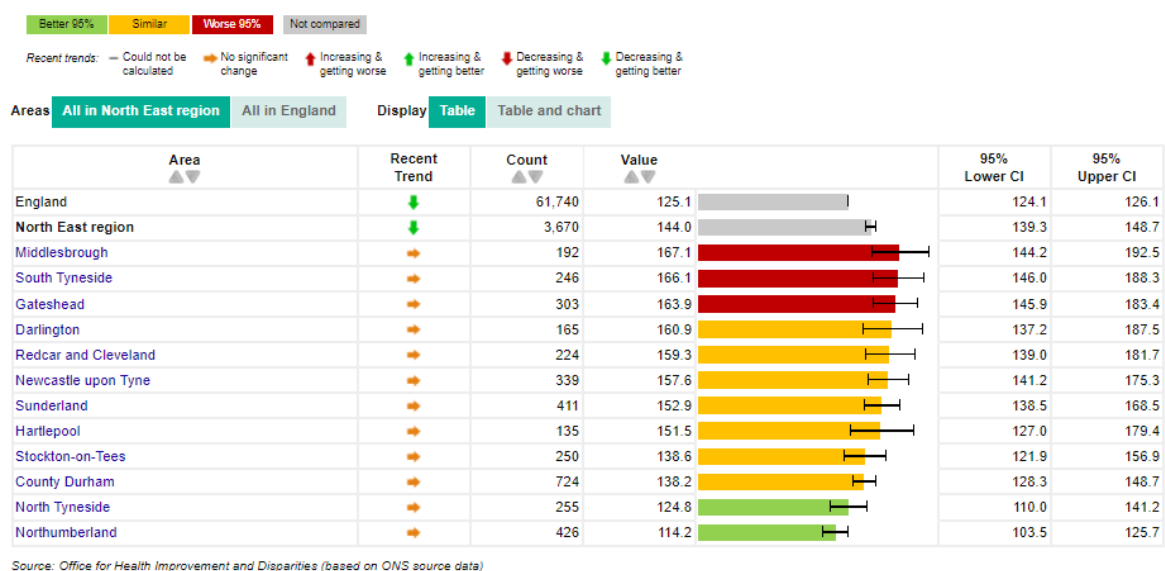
Better 95% Similar Worse 95% Not compared

Recent trends: — Could not be calculated ➡ No significant change ⬆ Increasing & getting worse ⬆ Increasing & getting better ⬇ Decreasing & getting worse ⬇ Decreasing & getting better

Areas All in North East region All in England Display Table Table and chart

| Area | Recent Trend | Count | Value | | 95% Lower CI | 95% Upper CI |
|---|---|---|---|---|---|---|
| England | ⬇ | 61,740 | 125.1 | | 124.1 | 126.1 |
| North East region | ⬇ | 3,670 | 144.0 | | 139.3 | 148.7 |
| Middlesbrough | ➡ | 192 | 167.1 | | 144.2 | 192.5 |
| South Tyneside | ➡ | 246 | 166.1 | | 146.0 | 188.3 |
| Gateshead | ➡ | 303 | 163.9 | | 145.9 | 183.4 |
| Darlington | ➡ | 165 | 160.9 | | 137.2 | 187.5 |
| Redcar and Cleveland | ➡ | 224 | 159.3 | | 139.0 | 181.7 |
| Newcastle upon Tyne | ➡ | 339 | 157.6 | | 141.2 | 175.3 |
| Sunderland | ➡ | 411 | 152.9 | | 138.5 | 168.5 |
| Hartlepool | ➡ | 135 | 151.5 | | 127.0 | 179.4 |
| Stockton-on-Tees | ➡ | 250 | 138.6 | | 121.9 | 156.9 |
| County Durham | ➡ | 724 | 138.2 | | 128.3 | 148.7 |
| North Tyneside | ➡ | 255 | 124.8 | | 110.0 | 141.2 |
| Northumberland | ➡ | 426 | 114.2 | | 103.5 | 125.7 |

Source: Office for Health Improvement and Disparities (based on ONS source data)